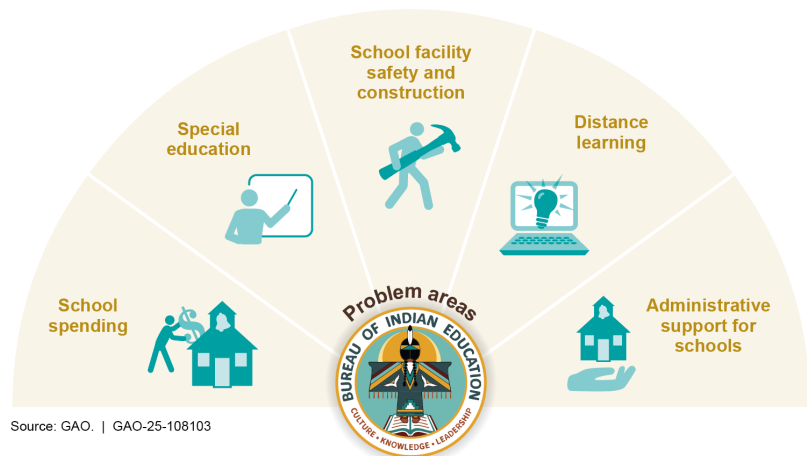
School spending

Special education

School facility safety and construction

Distance learning

Administrative support for schools

Problem areas

BUREAU OF INDIAN EDUCATION

CULTURE • KNOWLEDGE • LEADERSHIP

Source: GAO. | GAO-25-108103